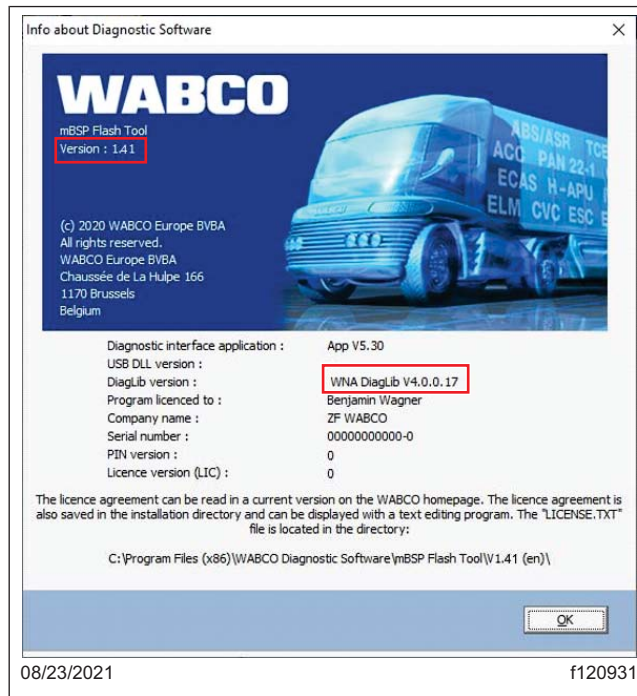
Info about Diagnostic Software

×

WABCO

mBSP Flash Tool
Version : 1.41

ABS/ASR TCE
ACC PAN 22-1
ECAS H-APU
ELM CVC ESC

(c) 2020 WABCO Europe BVBA
All rights reserved.
WABCO Europe BVBA
Chaussée de La Hulpe 166
1170 Brussels
Belgium

| | |
|---|---|
| Diagnostic interface application : | App V5.30 |
| USB DLL version : | |
| DiagLib version : | WNA DiagLib V4.0.0.17 |
| Program licenced to : | Benjamin Wagner |
| Company name : | ZF WABCO |
| Serial number : | 0000000000-0 |
| PIN version : | 0 |
| Licence version (LIC) : | 0 |

The licence agreement can be read in a current version on the WABCO homepage. The licence agreement is also saved in the installation directory and can be displayed with a text editing program. The "LICENSE.TXT" file is located in the directory:

C:\Program Files (x86)\WABCO Diagnostic Software\mBSP Flash Tool\V1.41 (en)\

OK

08/23/2021

f120931